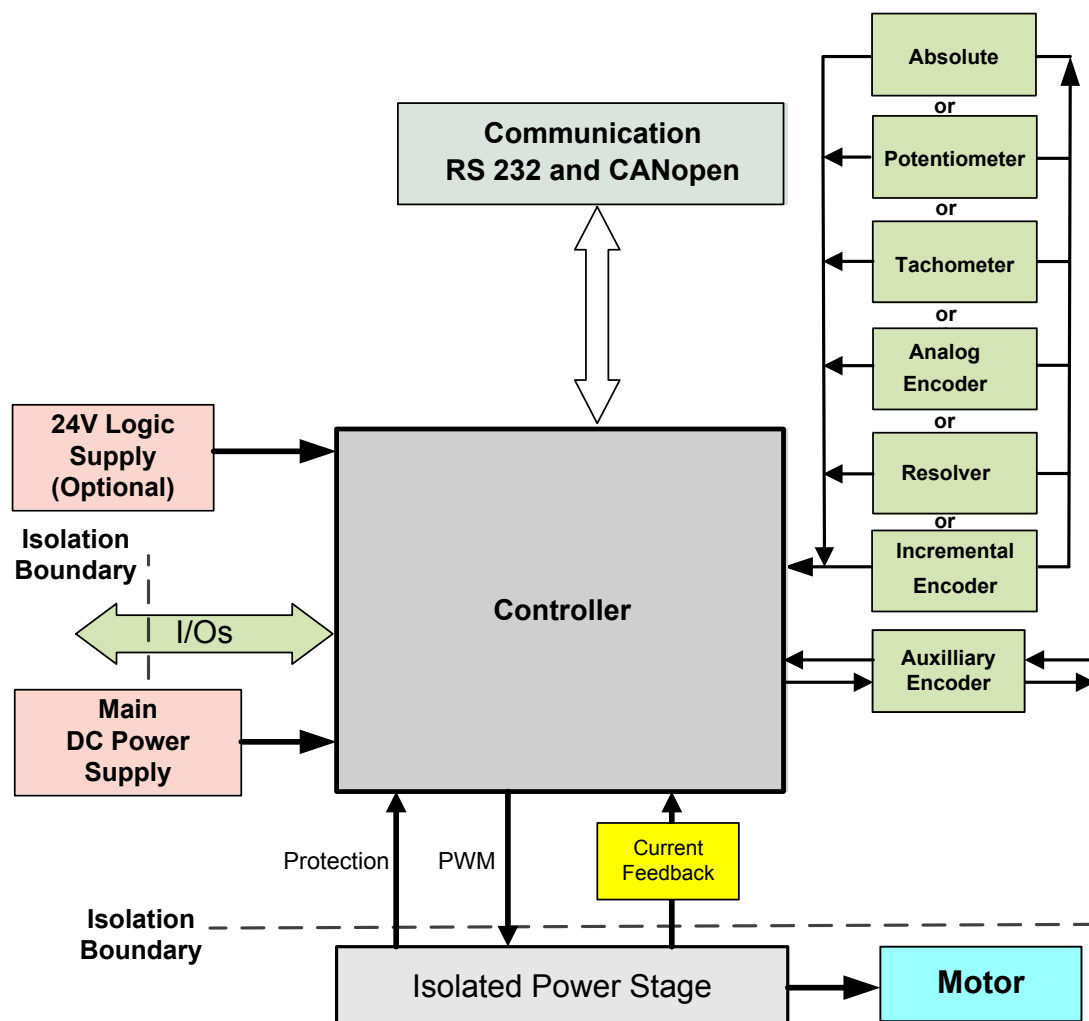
Communication
RS 232 and CANopen

Absolute
or
Potentiometer
or
Tachometer
or
Analog Encoder
or
Resolver
or
Incremental Encoder

24V Logic Supply (Optional)

Isolation Boundary

I/Os

Controller

Main DC Power Supply

Auxilliary Encoder

Protection

PWM

Current Feedback

Isolation Boundary

Isolated Power Stage

Motor